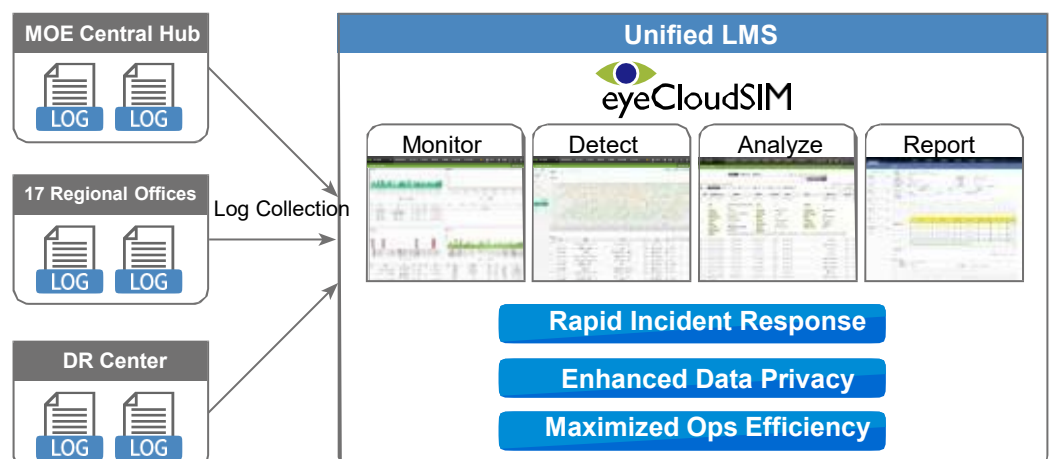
MOE Central Hub

LOG LOG

17 Regional Offices

LOG LOG

DR Center

LOG LOG

Log Collection

Unified LMS

eyeCloudSIM

Monitor

Detect

Analyze

Report

Rapid Incident Response

Enhanced Data Privacy

Maximized Ops Efficiency